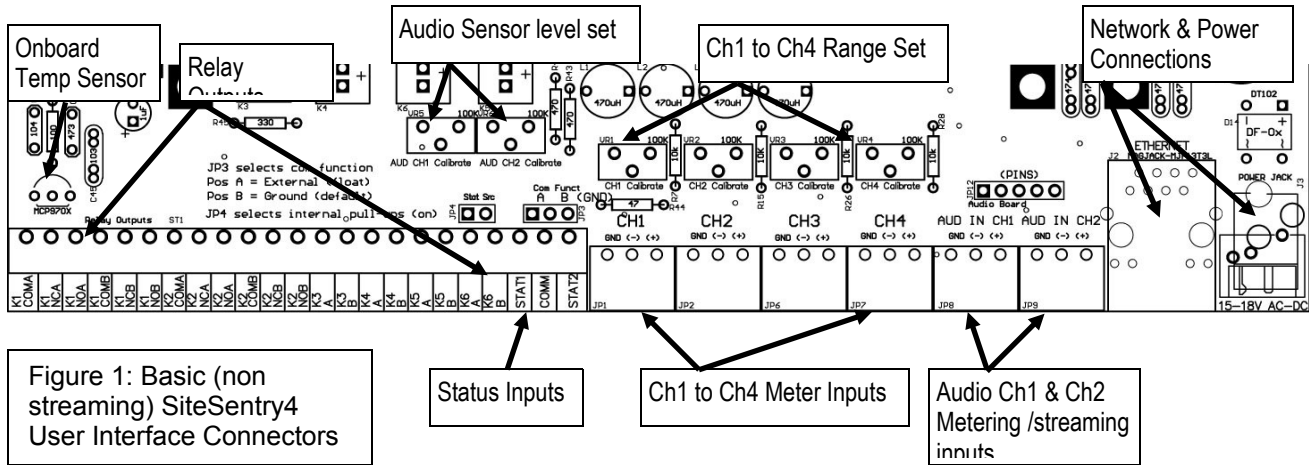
Onboard Temp Sensor

Relay Outputs

Audio Sensor level set

Ch1 to Ch4 Range Set

Network & Power Connections

K3

R45 330

K4

K6

K5

VR5

VR6

100K

470

470

R43

L1 470uH

L2 470uH

470uH

470uH

AUD CH1 Calibrate AUD CH2 Calibrate

104

100

473

103

C4

1uF

MCP970X

JP3 selects com function

Pos A = External (float)

Pos B = Ground (default)

JP4 selects internal pull-ups (on)

Relay Outputs ST1

Stat Src

JP4

Com Funct A B (GND)

JP3

VR1 100K

VR2 100K

VR3 100K

VR4 100K

10k

10k

10k

10k

R28

CH1 Calibrate CH2 Calibrate CH3 Calibrate CH4 Calibrate

47

R44

R15

R26

(PINS)

JP12 Audio Board

DT102

D1 DF-0x

ETHERNET

J2

POWER JACK

J3

CH1 CH2 CH3 CH4 AUD IN CH1 AUD IN CH2

GND (-) (+) GND (-) (+) GND (-) (+) GND (-) (+) GND (-) (+) GND (-) (+)

JP1 JP2 JP6 JP7 JP8 JP9

K1 COMA K1 NCA K1 NOA K1 COMB K1 NCB K1 NOB K2 COMA K2 NCA K2 NOA K2 COMB K2 NCB K2 NOB K3 A K3 B K4 A K4 B K5 A K5 B K6 A K6 B STAT1 COMM STAT2

15-18V AC-DC

Figure 1: Basic (non streaming) SiteSentry4 User Interface Connectors

Status Inputs

Ch1 to Ch4 Meter Inputs

Audio Ch1 & Ch2 Metering /streaming inputs